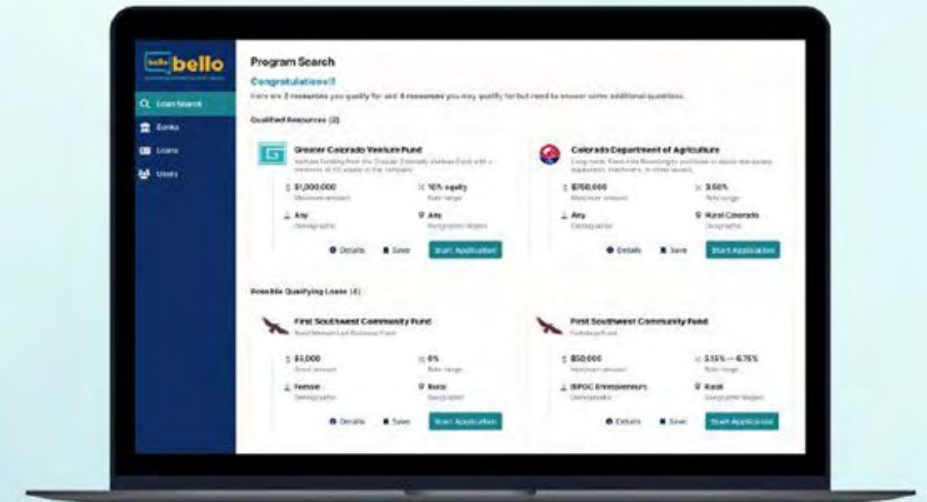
bello bello

Loan Search
Banks
Loans
Users

Program Search

Congratulations!!

Here are 2 resources you qualify for and 4 resources you may qualify for but need to answer some additional questions.

Qualified Resources (2)

Greater Colorado Venture Fund
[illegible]

$1,000,000
Maximum amount

10% equity
Rate range

Any
Demographic

Any
Geographic Region

Details
Save
Start Application

Colorado Department of Agriculture
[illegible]

$750,000
Maximum amount

3.50%
Rate range

Any
Demographic

Rural Colorado
Geographic

Details
Save
Start Application

Possible Qualifying Loans (4)

First Southwest Community Fund
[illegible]

$5,000
Grant amount

0%
Rate range

Female
Demographic

Rural
Geographic

Details
Save
Start Application

First Southwest Community Fund
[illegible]

$50,000
Maximum amount

3.25% – 6.75%
Rate range

BIPOC Entrepreneurs
Demographic

Rural
Geographic Region

Details
Save
Start Application